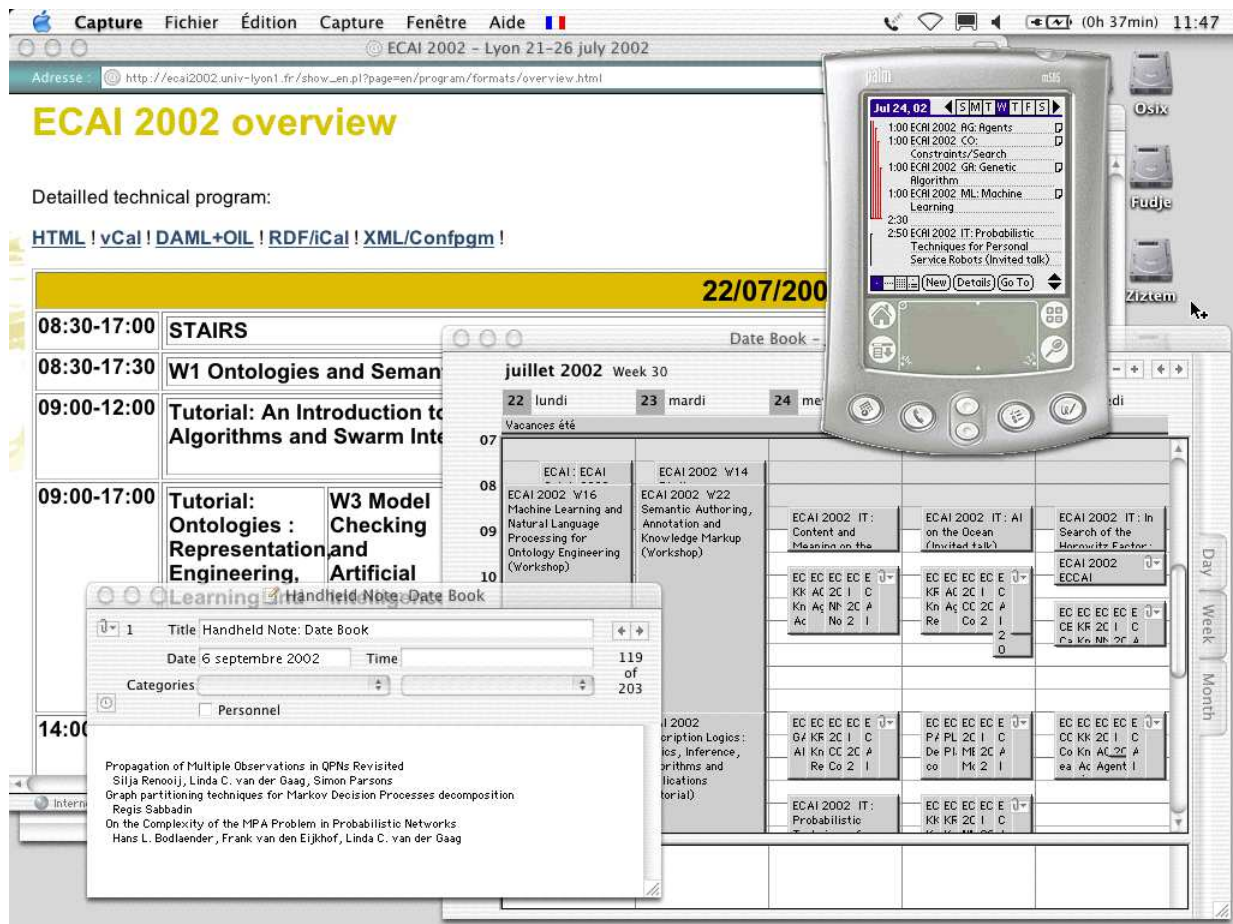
Capture Fichier Édition Capture Fenêtre Aide

(0h 37min) 11:47

ECAI 2002 - Lyon 21-26 july 2002

Adresse : http://ecai2002.univ-lyon1.fr/show_en.pl?page=en/program/formats/overview.html

ECAI 2002 overview

Detailled technical program:

HTML ! vCal ! DAML+OIL ! RDF/iCal ! XML/Confpgm !

22/07/200

| 08:30-17:00 | STAIRS | |
|---|---|---|
| 08:30-17:30 | W1 Ontologies and Seman | |
| 09:00-12:00 | Tutorial: An Introduction to Algorithms and Swarm Inte | |
| 09:00-17:00 | Tutorial: Ontologies : Representation, Engineering, Learning and | W3 Model Checking and Artificial Intelligence |
| 14:0 | | |

palm m515

Jul 24, 02 S M T W T F S

1:00 ECAI 2002 AG: Agents
1:00 ECAI 2002 CO: Constraints/Search
1:00 ECAI 2002 GA: Genetic Algorithm
1:00 ECAI 2002 ML: Machine Learning
2:30
2:50 ECAI 2002 IT: Probabilistic Techniques for Personal Service Robots (Invited talk)

New Details Go To

Osix

Fudje

Ziztem

Date Book -

juillet 2002 Week 30

22 lundi 23 mardi 24 me di

Vacances été

07
08
09
10

ECAI : ECAI
ECAI 2002 W14

ECAI 2002 W16 Machine Learning and Natural Language Processing for Ontology Engineering (Workshop)

ECAI 2002 W22 Semantic Authoring, Annotation and Knowledge Markup (Workshop)

ECAI 2002 IT: Content and Meaning on the

ECAI 2002 IT: AI on the Ocean (Invited talk)

ECAI 2002 IT: In Search of the Horowitz Factor:

ECAI 2002 ECCAI

i 2002 cription Logics: ics, Inference, orithms and lications torial)

ECAI 2002 IT: Probabilistic

Day Week Month

Handheld Note: Date Book

1 Title Handheld Note: Date Book

Date 6 septembre 2002 Time

119 of 203

Categories

Personnel

Propagation of Multiple Observations in QPNs Revisited
Silja Renooij, Linda C. van der Gaag, Simon Parsons
Graph partitioning techniques for Markov Decision Processes decomposition
Regis Sabbadin
On the Complexity of the MPA Problem in Probabilistic Networks
Hans L. Bodlaender, Frank van den Eijkhof, Linda C. van der Gaag

Intern